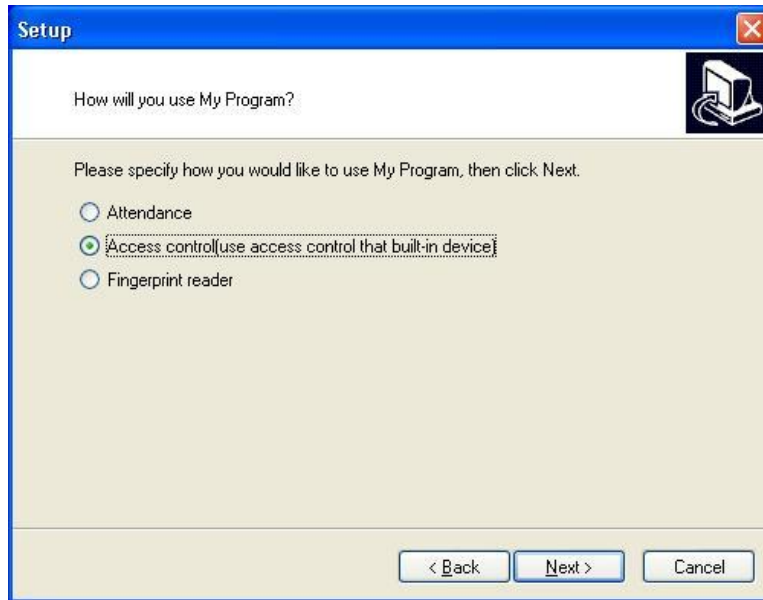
Setup

How will you use My Program?

Please specify how you would like to use My Program, then click Next.

Attendance

Access control(use access control that built-in device)

Fingerprint reader

< Back

Next >

Cancel